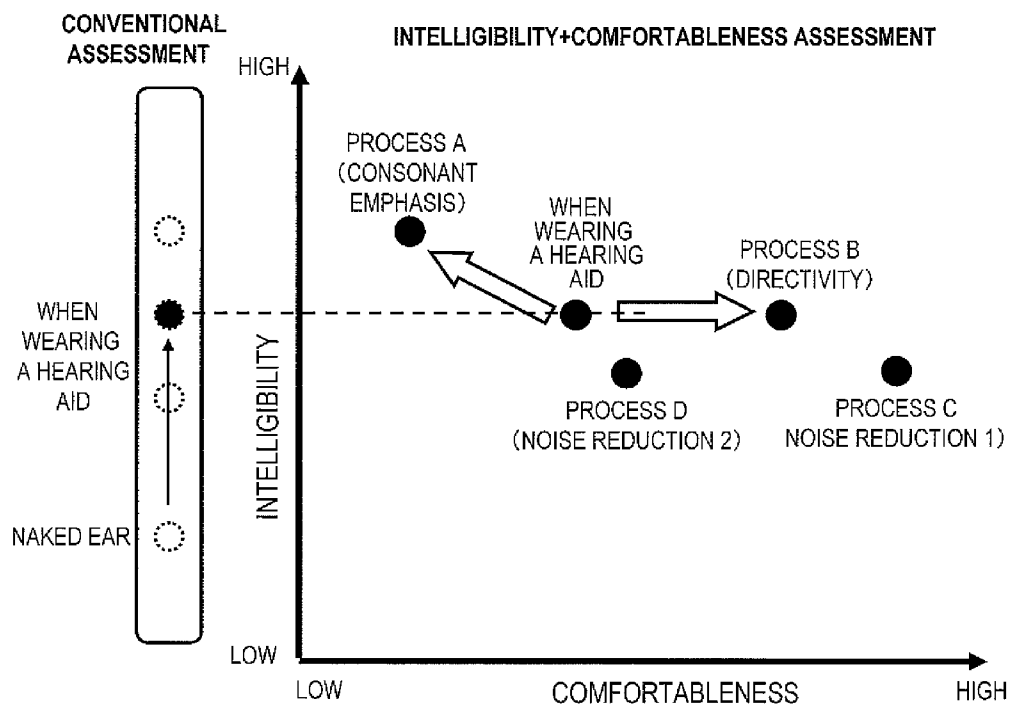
CONVENTIONAL ASSESSMENT

INTELLIGIBILITY+COMFORTABLENESS ASSESSMENT

HIGH

PROCESS A (CONSONANT EMPHASIS)

WHEN WEARING A HEARING AID

PROCESS B (DIRECTIVITY)

WHEN WEARING A HEARING AID

INTELLIGIBILITY

PROCESS D (NOISE REDUCTION 2)

PROCESS C NOISE REDUCTION 1)

NAKED EAR

LOW

LOW

COMFORTABLENESS

HIGH